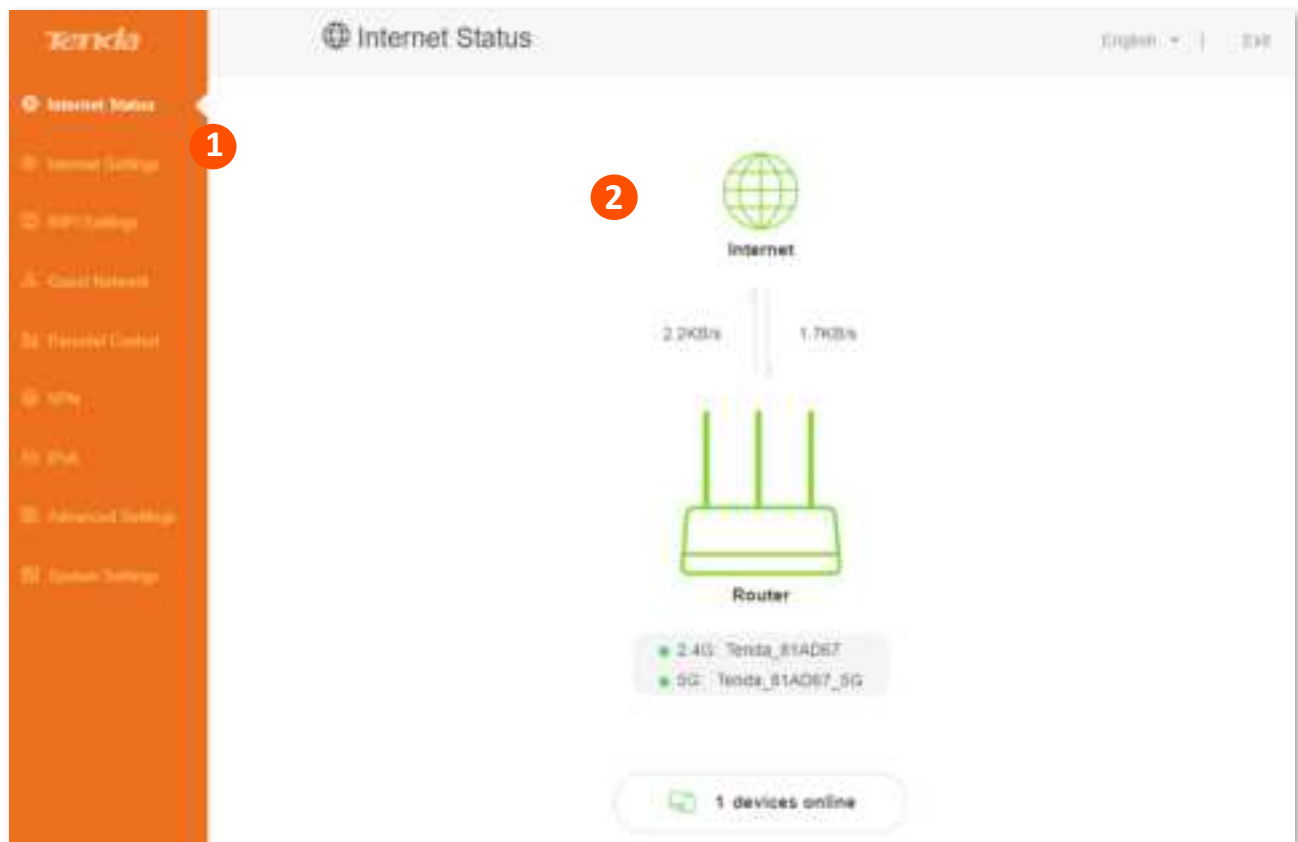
Tenda

Internet Status

Internet Settings

WiFi Settings

Guest Network

Parental Control

VPN

IPv6

Advanced Settings

System Settings

1

Internet Status

English | Exit

2

Internet

2.2KB/s

1.7KB/s

Router

2.4G: Tenda_61AD67

5G: Tenda_61AD67_5G

1 devices online